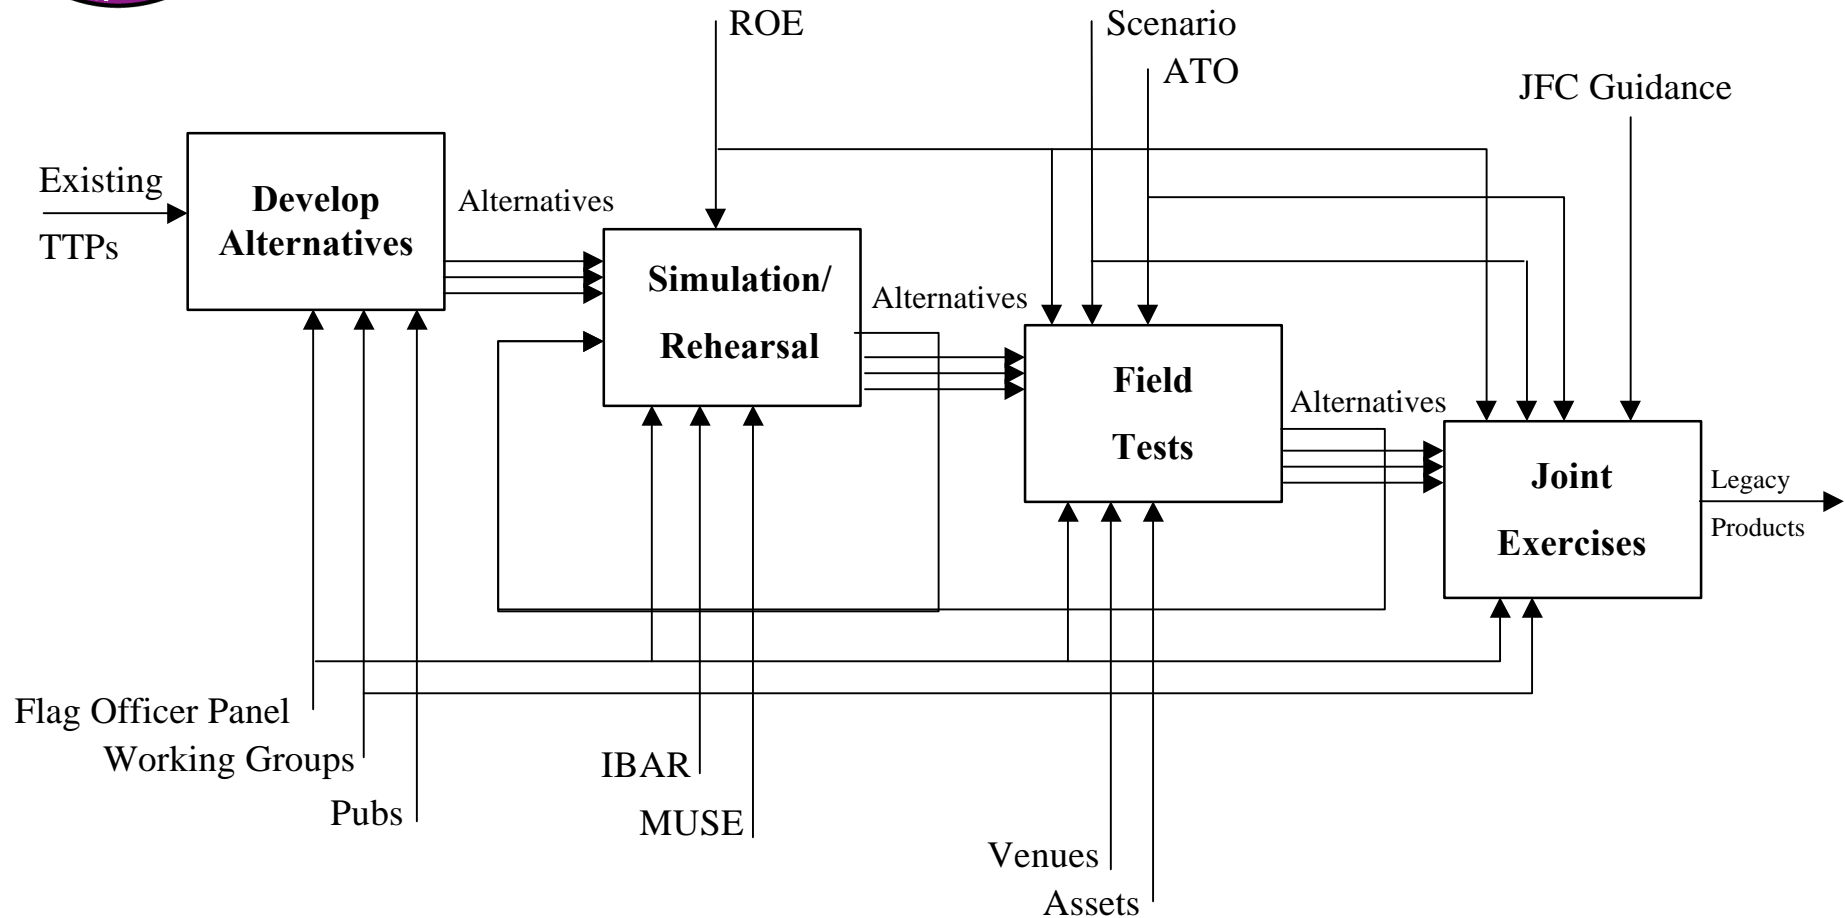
ROE

Scenario

ATO

JFC Guidance

Existing

TTPs

Develop Alternatives

Alternatives

Simulation/ Rehearsal

Alternatives

Field Tests

Alternatives

Joint Exercises

Legacy Products

Flag Officer Panel

Working Groups

Pubs

IBAR

MUSE

Venues

Assets